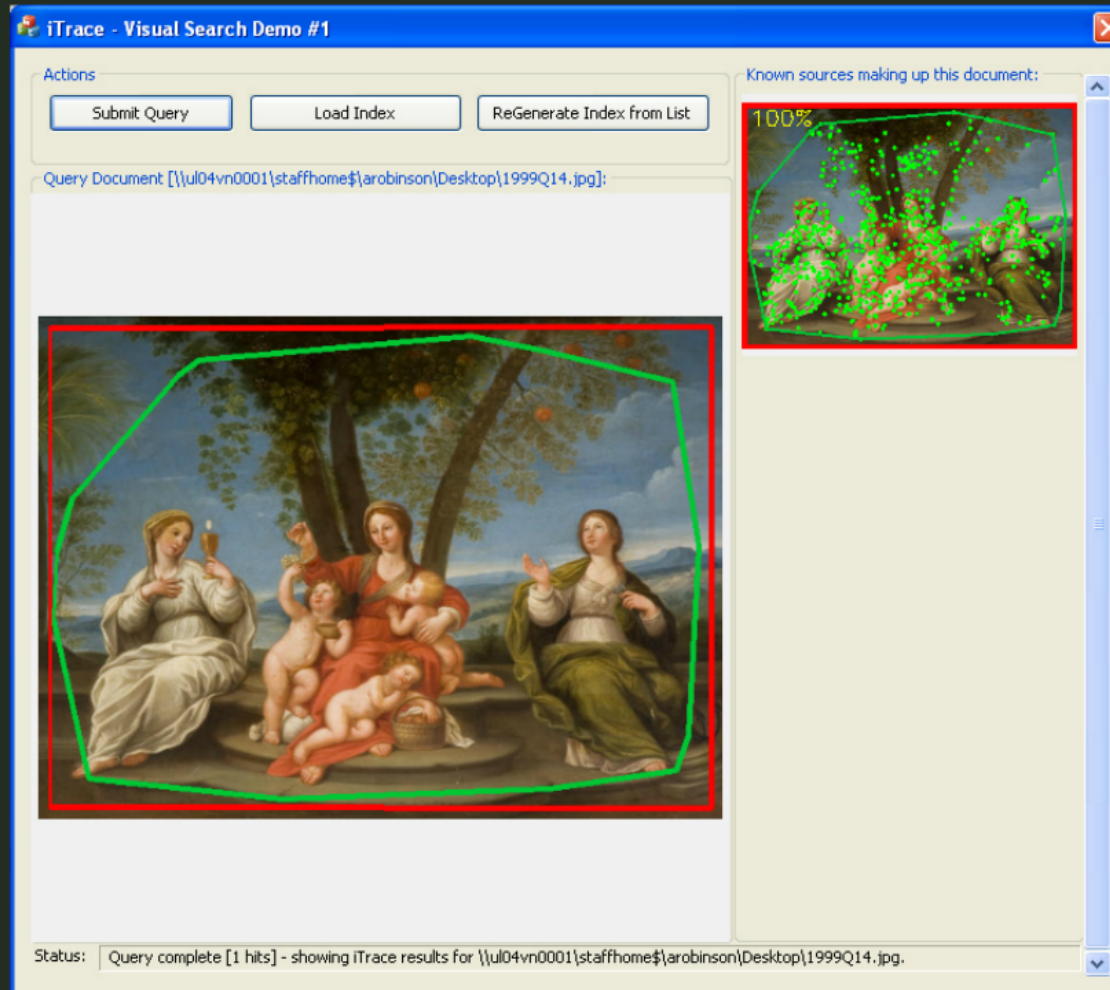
iTrace - Visual Search Demo #1

Actions

Submit Query

Load Index

ReGenerate Index from List

Query Document [\\ul04vn0001\staffhome$\arobinson\Desktop\1999Q14.jpg]:

Known sources making up this document:

100%

Status: Query complete [1 hits] - showing iTrace results for \\ul04vn0001\staffhome$\arobinson\Desktop\1999Q14.jpg.